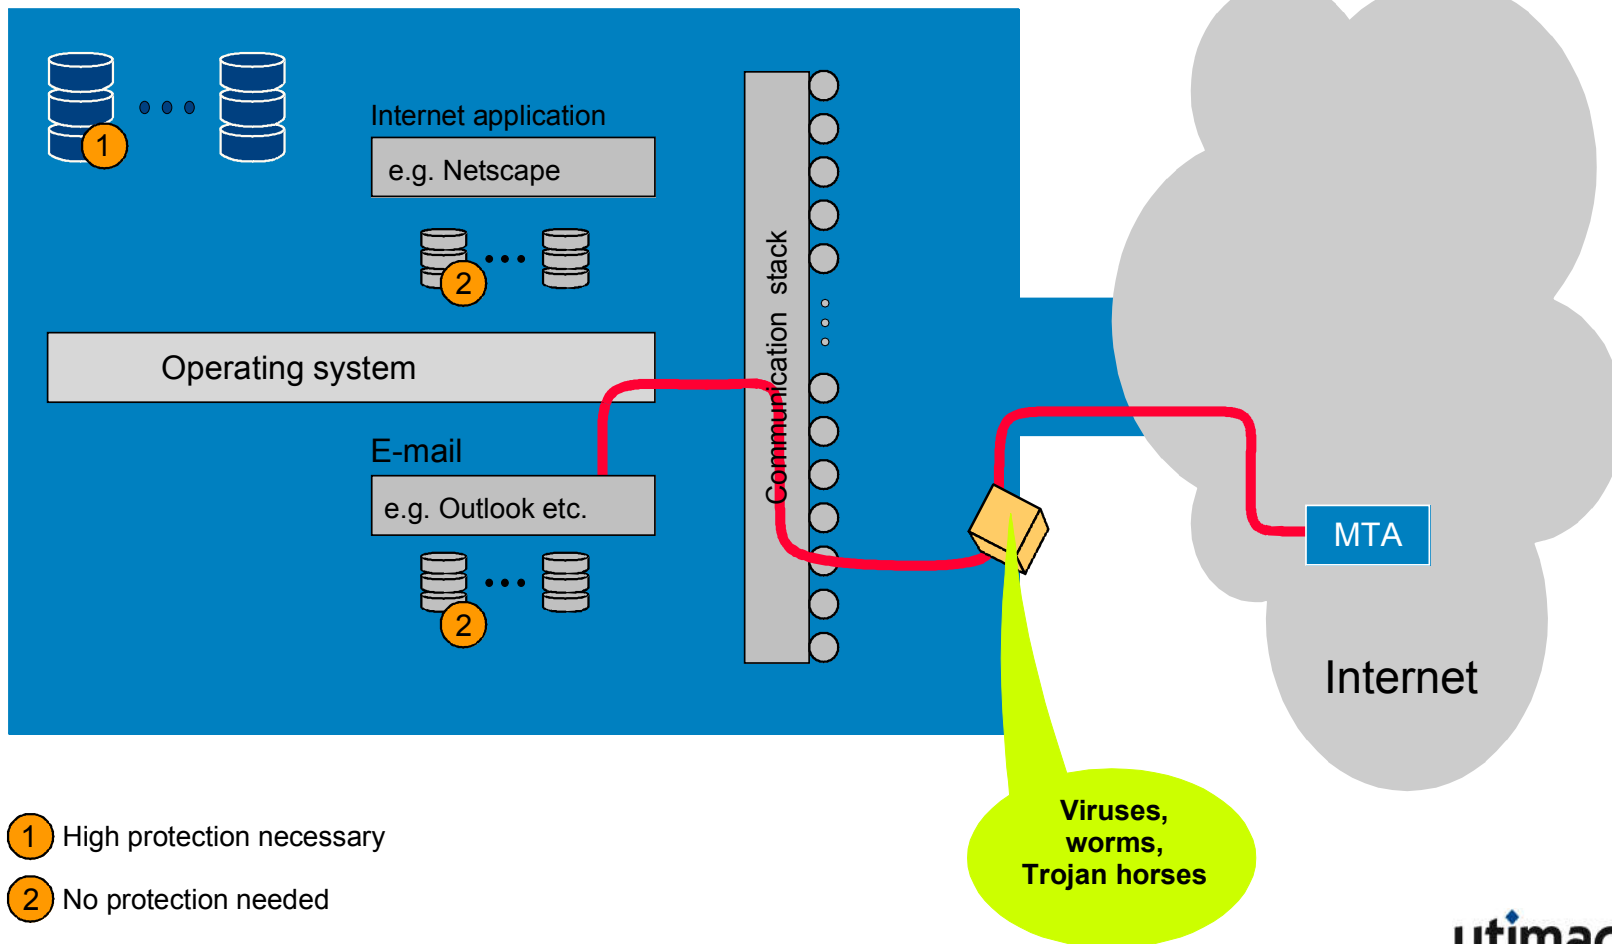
1

Internet application

e.g. Netscape

2

Operating system

E-mail

e.g. Outlook etc.

2

Communication stack

MTA

Internet

Viruses, worms, Trojan horses

1 High protection necessary

2 No protection needed

utimac